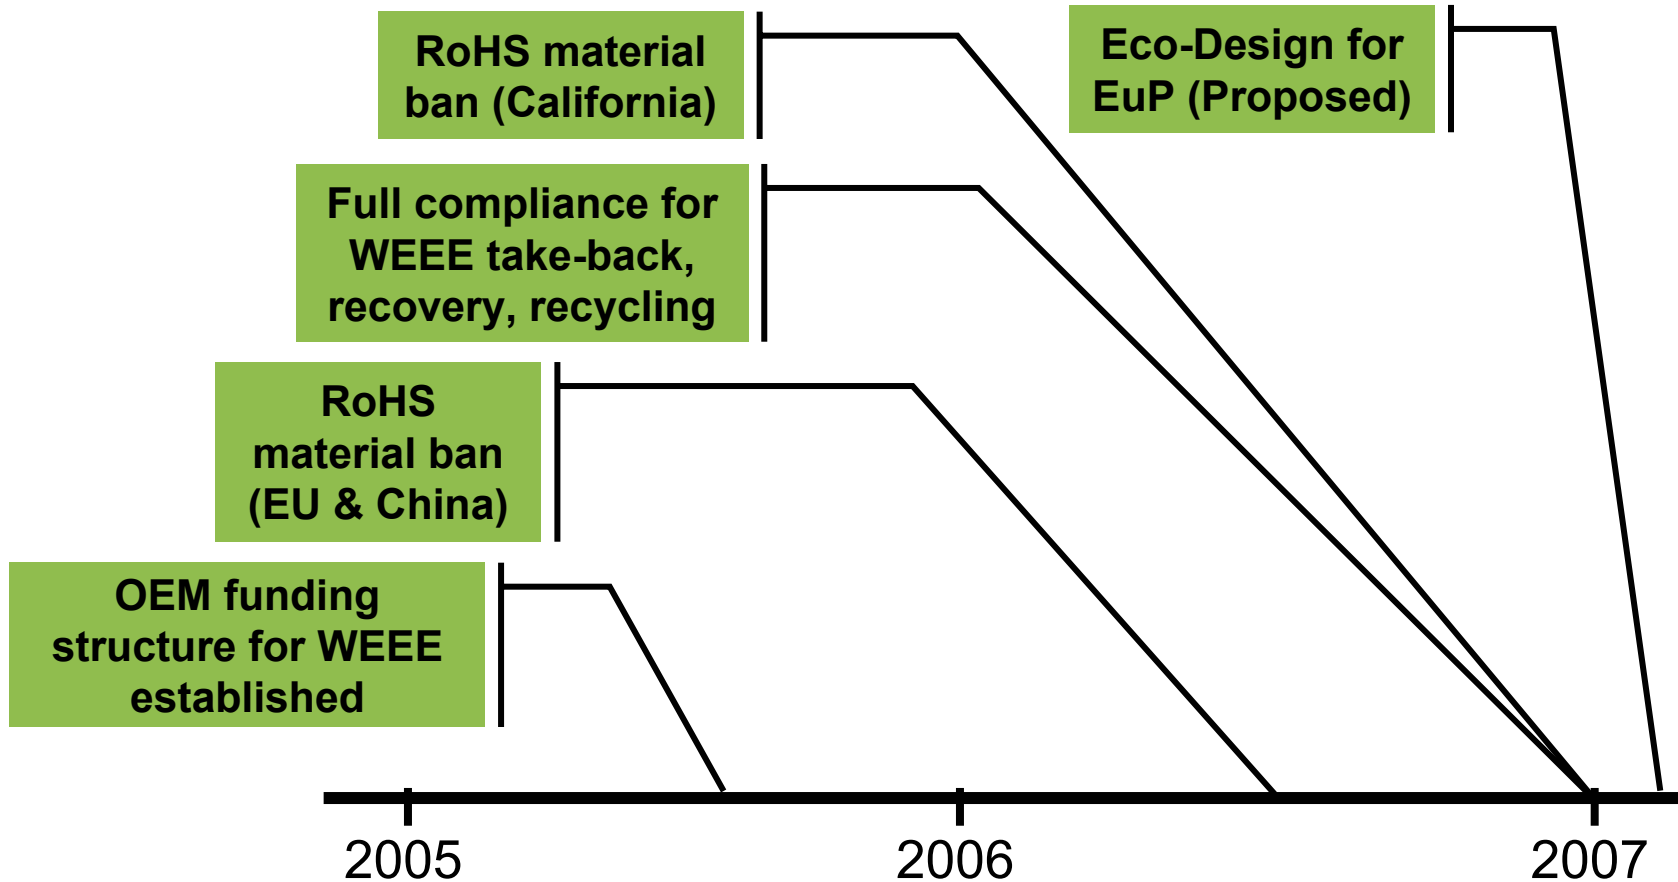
RoHS material ban (California)

Eco-Design for EuP (Proposed)

Full compliance for WEEE take-back, recovery, recycling

RoHS material ban (EU & China)

OEM funding structure for WEEE established

2005

2006

2007